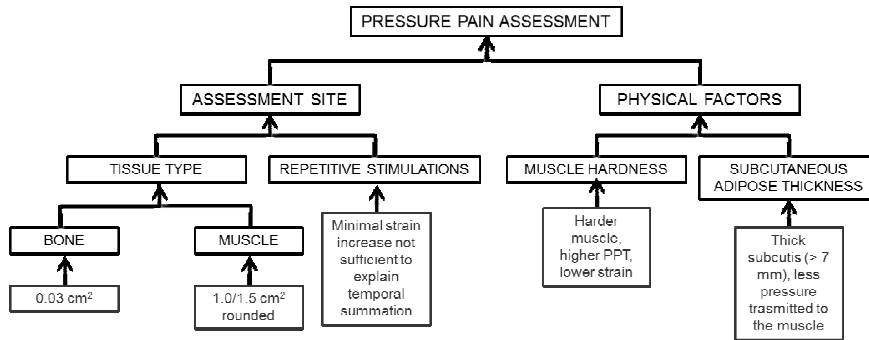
PRESSURE PAIN ASSESSMENT

ASSESSMENT SITE

PHYSICAL FACTORS

TISSUE TYPE

REPETITIVE STIMULATIONS

MUSCLE HARDNESS

SUBCUTANEOUS ADIPOSE THICKNESS

BONE

MUSCLE

0.03 cm$^2$

1.0/1.5 cm$^2$ rounded

Minimal strain increase not sufficient to explain temporal summation

Harder muscle, higher PPT, lower strain

Thick subcutis (> 7 mm), less pressure trasmitted to the muscle